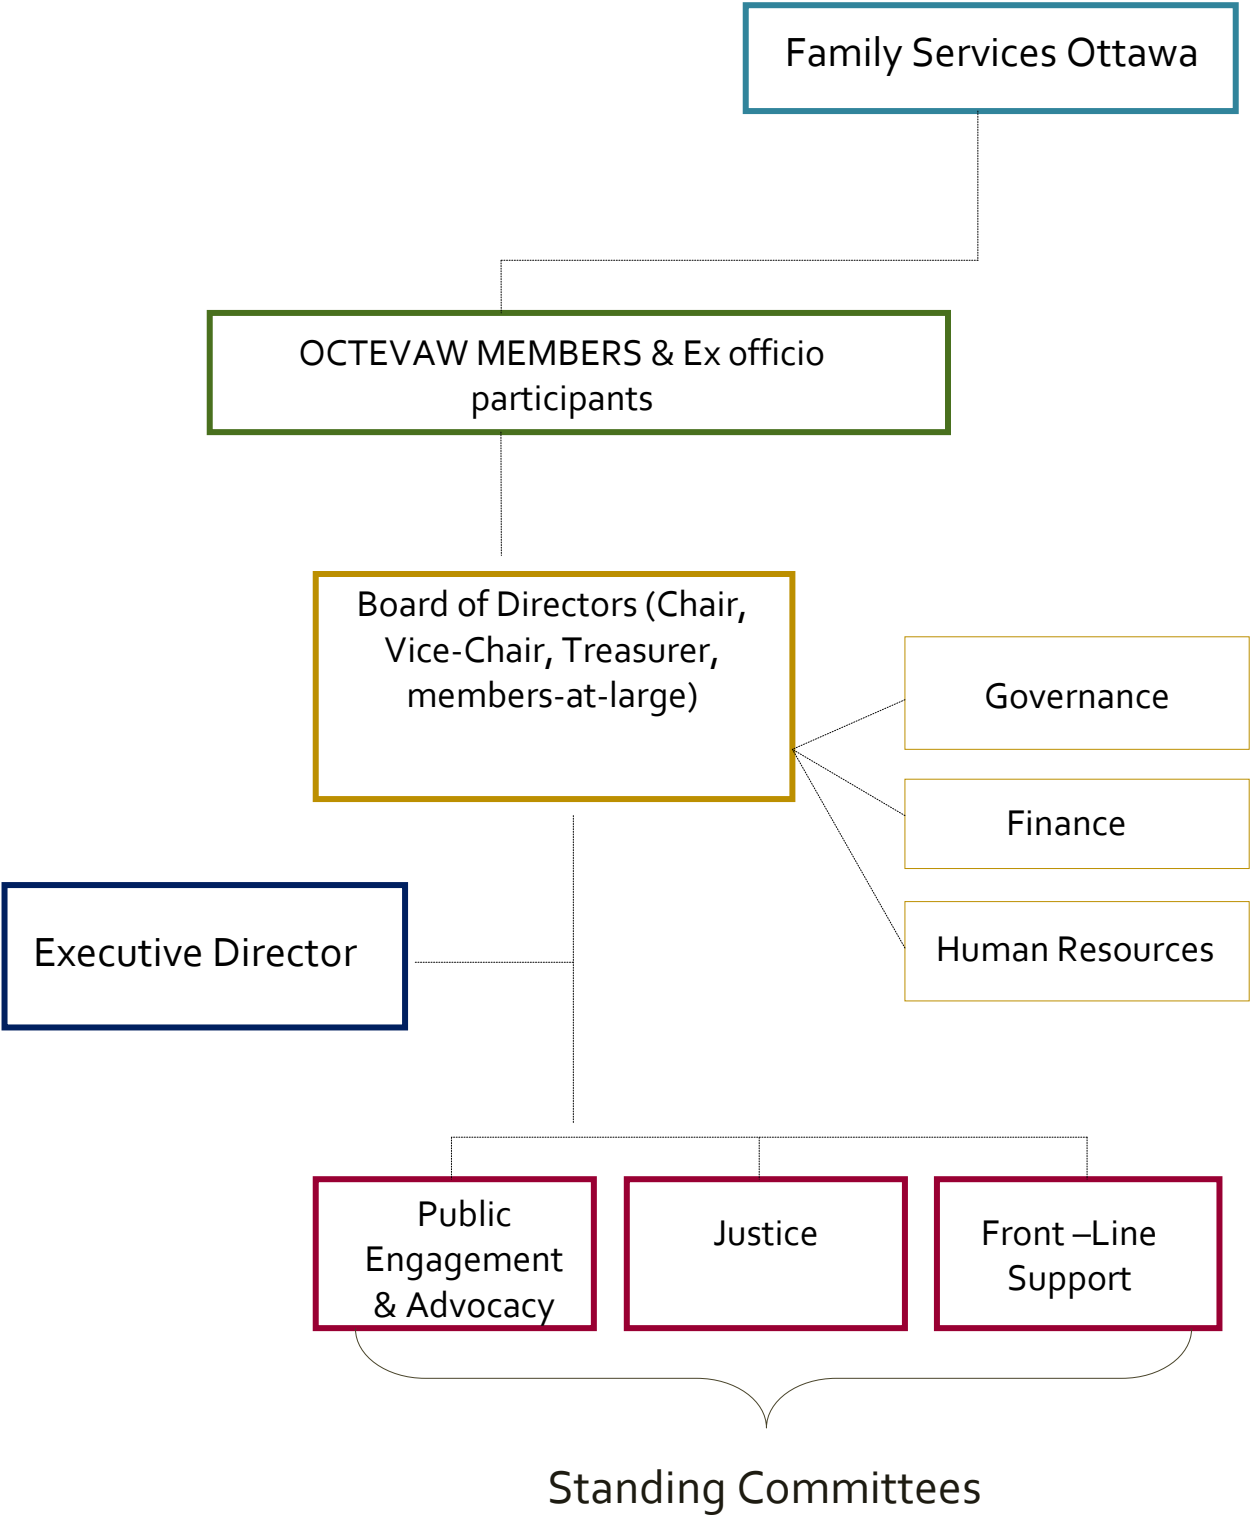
Family Services Ottawa

OCTEVAW MEMBERS & Ex officio participants

Board of Directors (Chair, Vice-Chair, Treasurer, members-at-large)

Governance

Finance

Human Resources

Executive Director

Public Engagement & Advocacy

Justice

Front –Line Support

Standing Committees